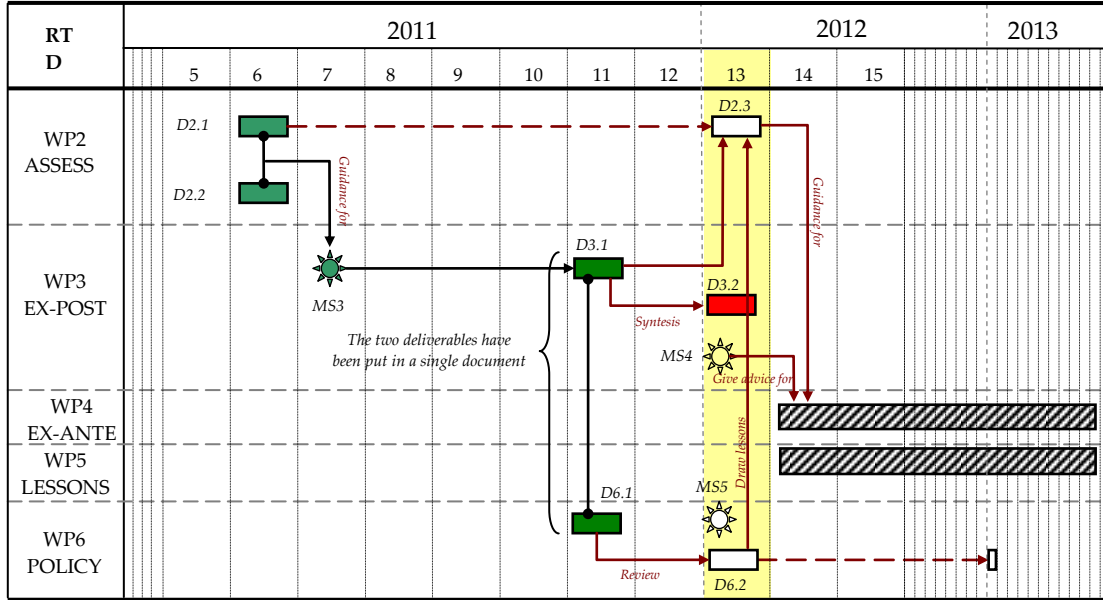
| RTD | 2011 | | | | | | | | 2012 | | | 2013 |
|---|---|---|---|---|---|---|---|---|---|---|---|---|
| | 5 | 6 | 7 | 8 | 9 | 10 | 11 | 12 | 13 | 14 | 15 | |
| WP2 ASSESS | | | | | | | | | | | | |
| WP3 EX-POST | | | | | | | | | | | | |
| WP4 EX-ANTE | | | | | | | | | | | | |
| WP5 LESSONS | | | | | | | | | | | | |
| WP6 POLICY | | | | | | | | | | | | |

D2.1

D2.2

Guidance for

D2.3

Guidance for

MS3

D3.1

D3.2

Syntesis

The two deliverables have been put in a single document

MS4

Give advice for

Draw lessons

D6.1

MS5

Review

D6.2